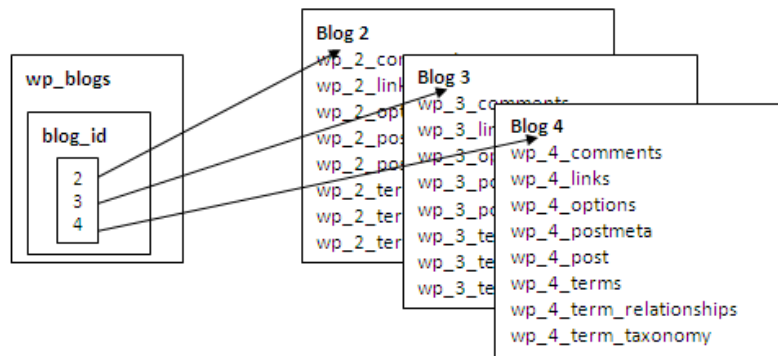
wp_blogs

blog_id

2
3
4

Blog 2
wp_2_com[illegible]
wp_2_link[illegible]
wp_2_opt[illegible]
wp_2_pos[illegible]
wp_2_po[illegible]
wp_2_ter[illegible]
wp_2_ter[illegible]
wp_2_ter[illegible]

Blog 3
wp_3_comments
wp_3_li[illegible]
wp_3_op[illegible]
wp_3_po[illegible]
wp_3_po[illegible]
wp_3_te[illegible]
wp_3_te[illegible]
wp_3_te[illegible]

Blog 4
wp_4_comments
wp_4_links
wp_4_options
wp_4_postmeta
wp_4_post
wp_4_terms
wp_4_term_relationships
wp_4_term_taxonomy